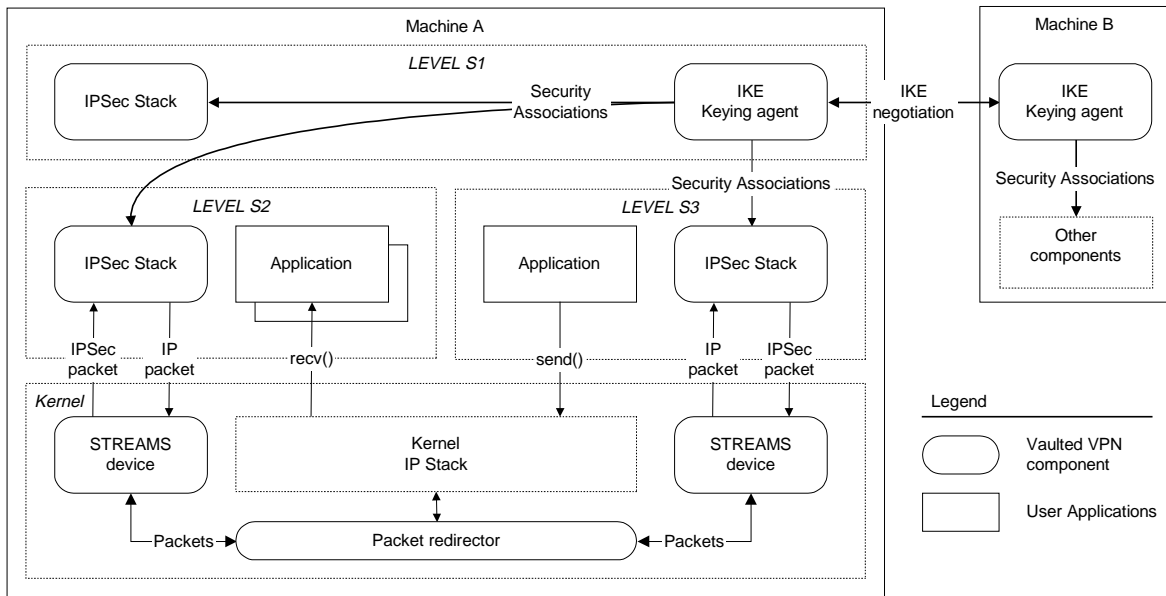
Machine A

LEVEL S1

IPSec Stack

Security Associations

IKE Keying agent

IKE negotiation

Machine B

IKE Keying agent

Security Associations

Other components

Security Associations

LEVEL S2

IPSec Stack

Application

LEVEL S3

Application

IPSec Stack

IPSec packet

IP packet

recv()

send()

IP packet

IPSec packet

Kernel

STREAMS device

Kernel IP Stack

STREAMS device

Packets

Packet redirector

Packets

Legend

Vaulted VPN component

User Applications